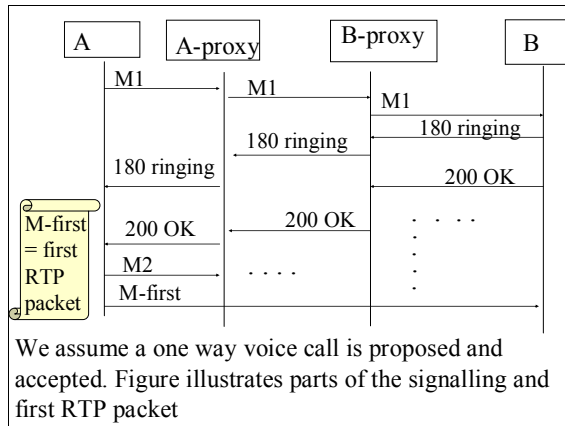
A
A-proxy
B-proxy
B
M1
M1
M1
180 ringing
180 ringing
180 ringing
200 OK
200 OK
200 OK
M2
M-first
M-first = first RTP packet

We assume a one way voice call is proposed and accepted. Figure illustrates parts of the signalling and first RTP packet